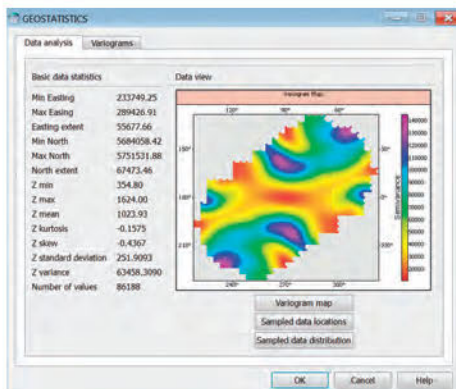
GEOSTATISTICS

Data analysis | Variograms

Basic data statistics

| | |
|---|---|
| Min Easting | 233749.25 |
| Max Easing | 289426.91 |
| Easting extent | 55677.66 |
| Min North | 5684058.42 |
| Max North | 5751531.88 |
| North extent | 67473.46 |
| Z min | 354.80 |
| Z max | 1624.00 |
| Z mean | 1023.93 |
| Z kurtosis | -0.1575 |
| Z skew | -0.4367 |
| Z standard deviation | 251.9093 |
| Z variance | 63458.3090 |
| Number of values | 86188 |

Data view

Variogram Map

120° 90° 60°

150° 30°

180° 0°

210° 330°

240° 270° 300°

Semivariance

140000 130000 120000 110000 100000 90000 80000 70000 60000 50000 40000 30000 20000

Variogram map

Sampled data locations

Sampled data distribution

OK Cancel Help